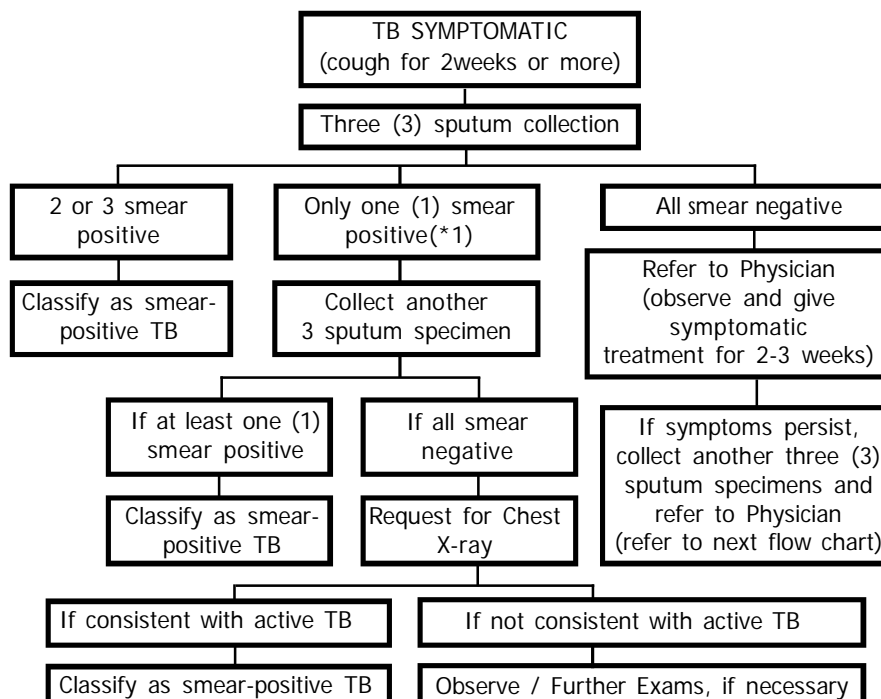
TB SYMPTOMATIC
(cough for 2weeks or more)

Three (3) sputum collection

2 or 3 smear positive

Classify as smear-positive TB

Only one (1) smear positive(*1)

Collect another 3 sputum specimen

If at least one (1) smear positive

Classify as smear-positive TB

If all smear negative

Request for Chest X-ray

All smear negative

Refer to Physician (observe and give symptomatic treatment for 2-3 weeks)

If symptoms persist, collect another three (3) sputum specimens and refer to Physician (refer to next flow chart)

If consistent with active TB

Classify as smear-positive TB

If not consistent with active TB

Observe / Further Exams, if necessary